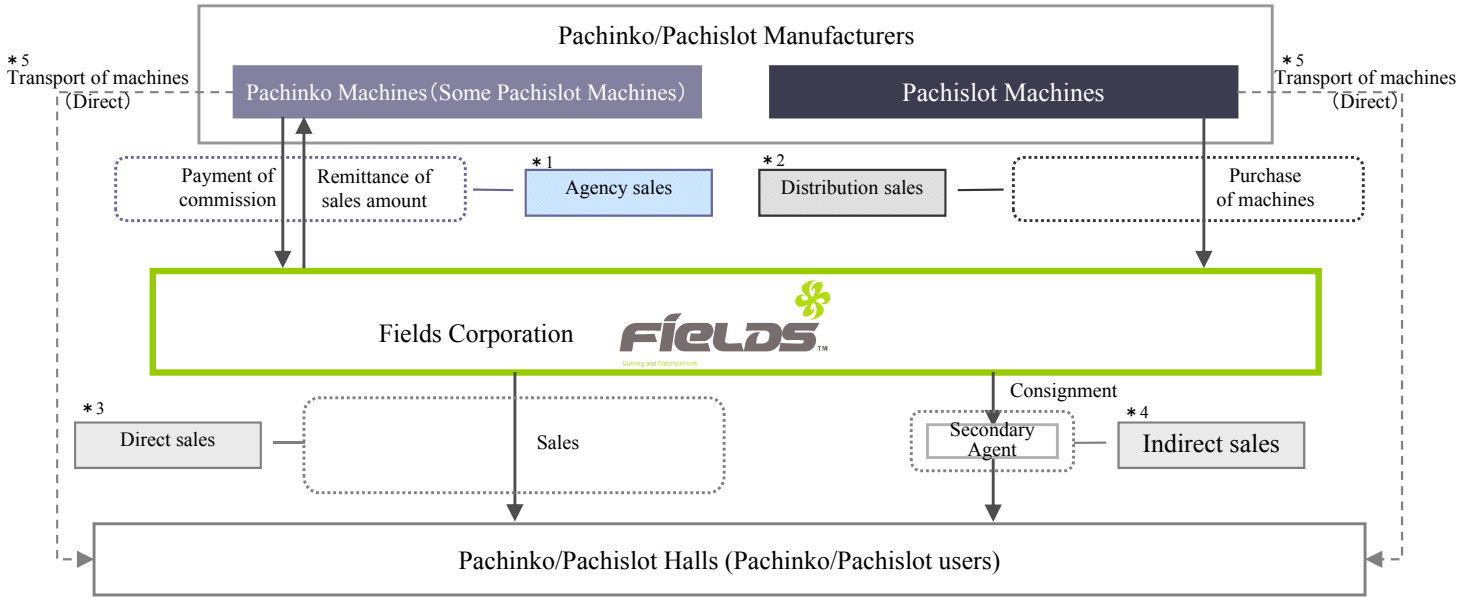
Pachinko/Pachislot Manufacturers

＊5
Transport of machines
(Direct)

Pachinko Machines (Some Pachislot Machines)

Pachislot Machines

＊5
Transport of machines
(Direct)

Payment of commission

Remittance of sales amount

＊1
Agency sales

＊2
Distribution sales

Purchase of machines

Fields Corporation

FIELDS™
Gaming and Entertainment

Consignment

＊3
Direct sales

Sales

Secondary Agent

＊4
Indirect sales

Pachinko/Pachislot Halls (Pachinko/Pachislot users)